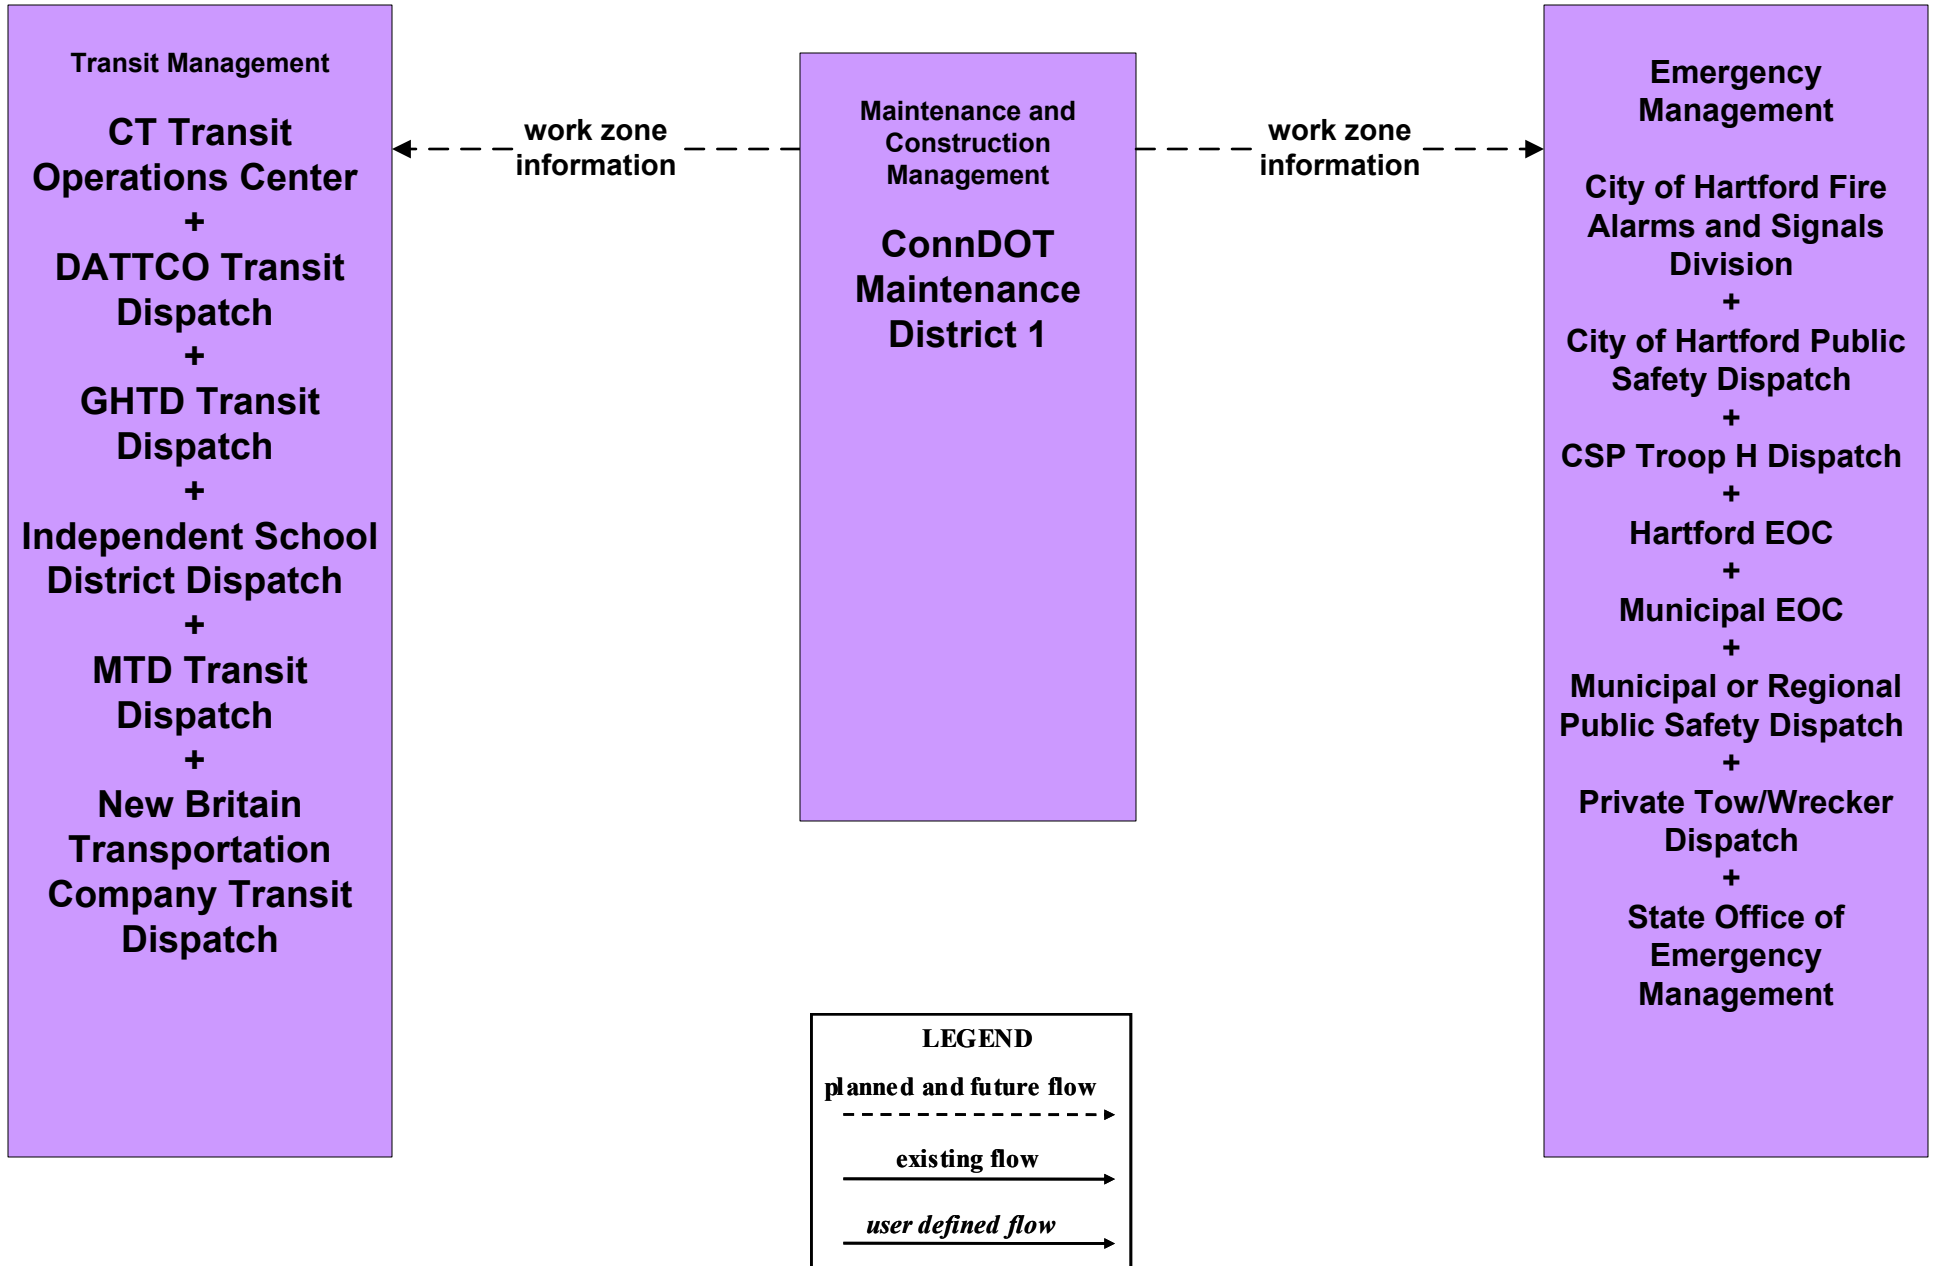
Transit Management

CT Transit Operations Center
+
DATTCO Transit Dispatch
+
GHTD Transit Dispatch
+
Independent School District Dispatch
+
MTD Transit Dispatch
+
New Britain Transportation Company Transit Dispatch

work zone information

Maintenance and Construction Management

ConnDOT Maintenance District 1

work zone information

Emergency Management

City of Hartford Fire Alarms and Signals Division
+
City of Hartford Public Safety Dispatch
+
CSP Troop H Dispatch
+
Hartford EOC
+
Municipal EOC
+
Municipal or Regional Public Safety Dispatch
+
Private Tow/Wrecker Dispatch
+
State Office of Emergency Management

LEGEND
planned and future flow
existing flow
user defined flow